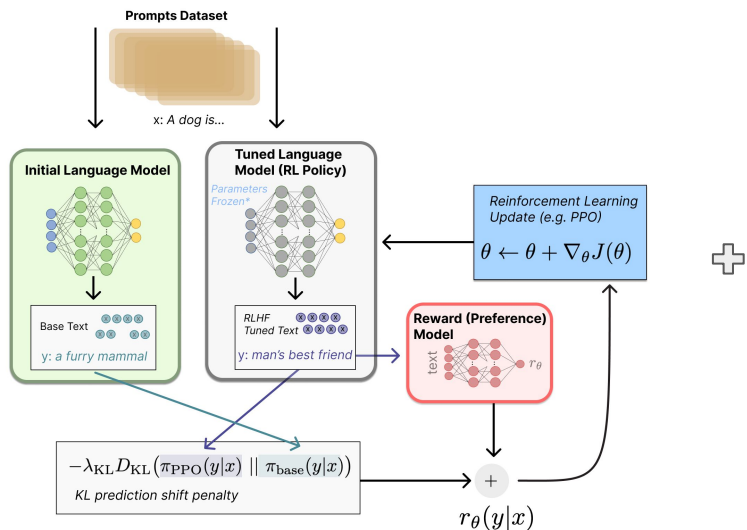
Prompts Dataset

x: A dog is...

Initial Language Model

Base Text

y: a furry mammal

Tuned Language Model (RL Policy)

Parameters Frozen*

RLHF Tuned Text

y: man's best friend

Reinforcement Learning Update (e.g. PPO)

$\theta \leftarrow \theta + \nabla_\theta J(\theta)$

Reward (Preference) Model

text

$r_\theta$

$-\lambda_{\text{KL}} D_{\text{KL}}\left(\pi_{\text{PPO}}(y|x) \;||\; \pi_{\text{base}}(y|x)\right)$

KL prediction shift penalty

+

$r_\theta(y|x)$